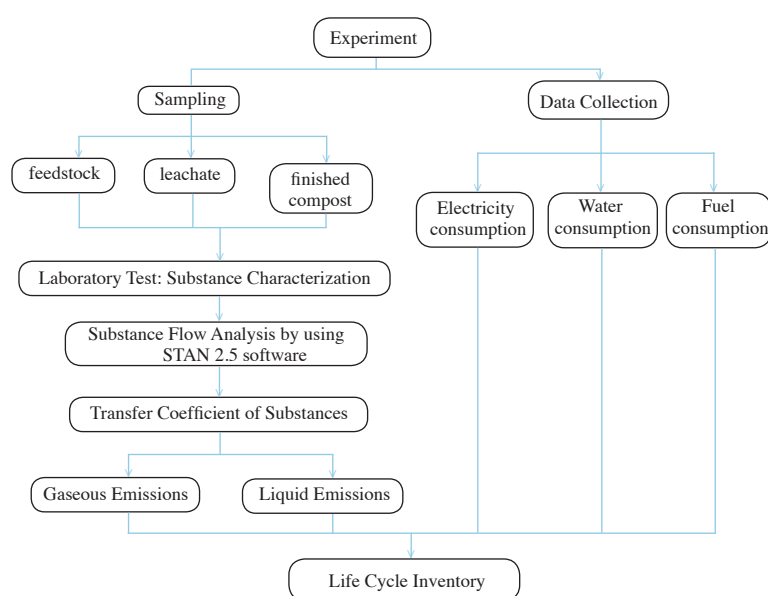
Experiment

Sampling

Data Collection

feedstock

leachate

finished compost

Electricity consumption

Water consumption

Fuel consumption

Laboratory Test: Substance Characterization

Substance Flow Analysis by using STAN 2.5 software

Transfer Coefficient of Substances

Gaseous Emissions

Liquid Emissions

Life Cycle Inventory